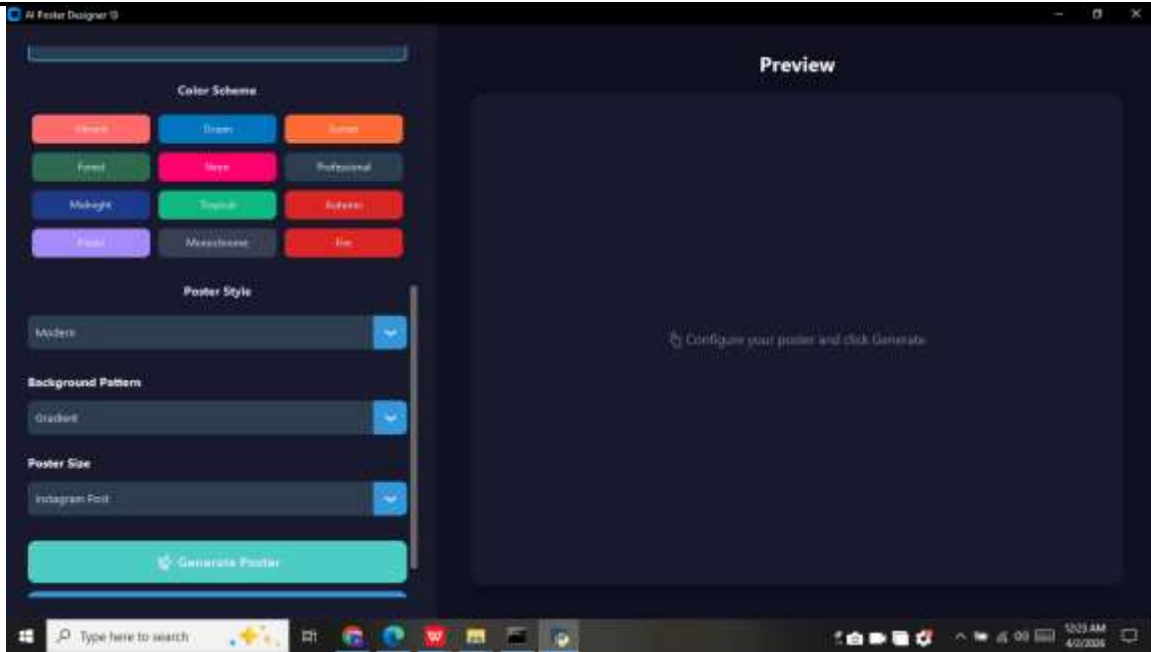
AI Poster Designer

Color Scheme

Vibrant
Ocean
Sunset
Forest
Neon
Professional
Midnight
Tropical
Autumn
Pastel
Monochrome
Fire

Poster Style

Modern

Background Pattern

Gradient

Poster Size

Instagram Post

Generate Poster

Preview

Configure your poster and click Generate

Type here to search

5:23 AM
4/2/2026